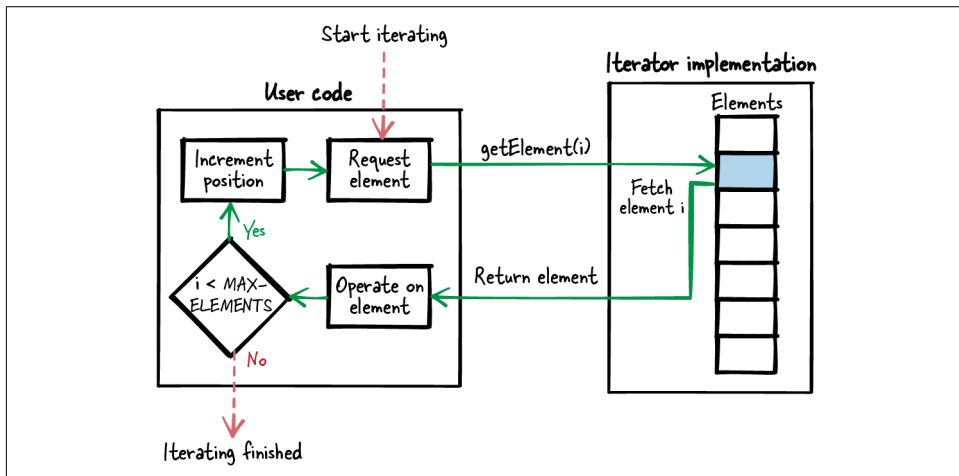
Start iterating

User code

Iterator implementation

Elements

Increment position

Request element

getElement(i)

Fetch element i

Yes

i < MAX-ELEMENTS

Operate on element

Return element

No

Iterating finished